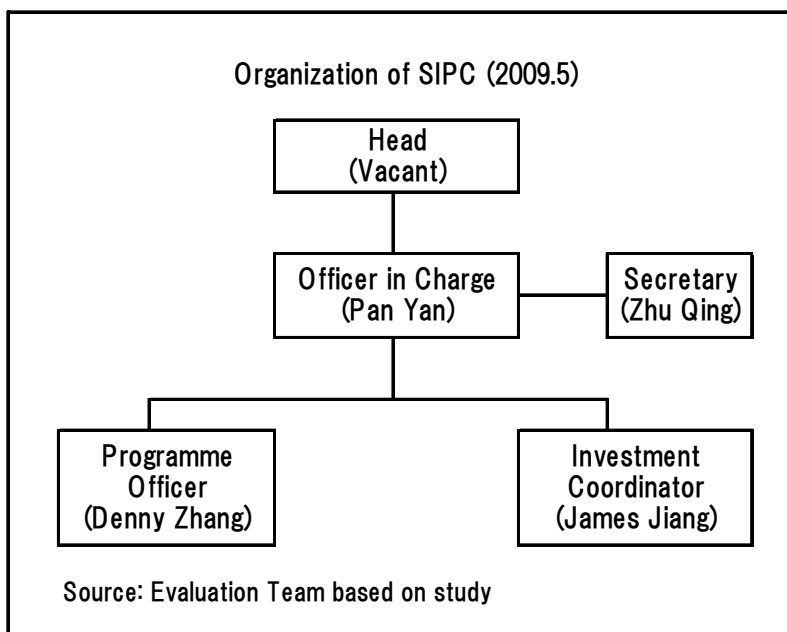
Organization of SIPC (2009.5)

Head
(Vacant)

Officer in Charge
(Pan Yan)

Secretary
(Zhu Qing)

Programme Officer
(Denny Zhang)

Investment Coordinator
(James Jiang)

Source: Evaluation Team based on study